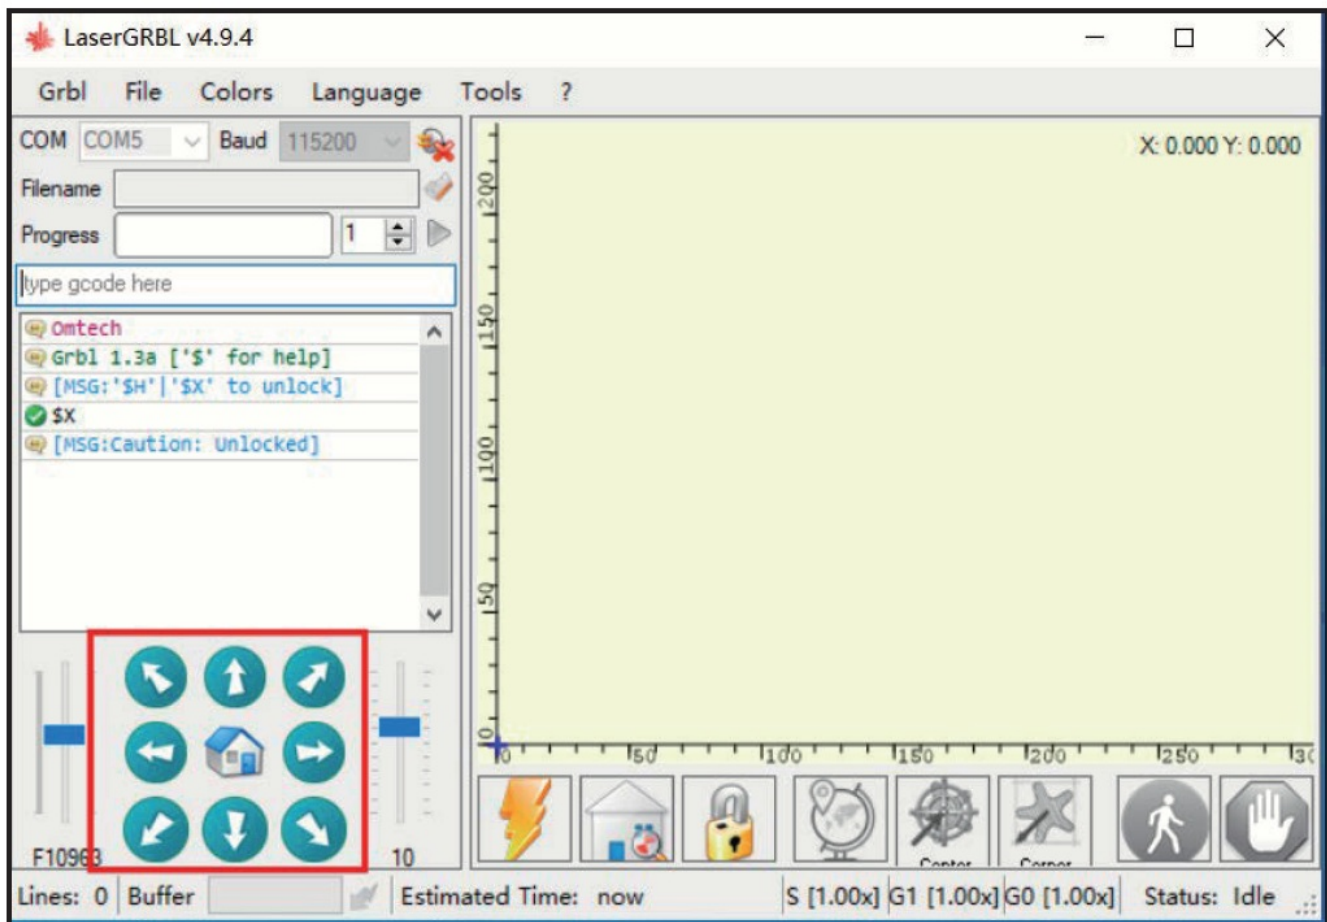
LaserGRBL v4.9.4

Grbl File Colors Language Tools ?

COM COM5 Baud 115200

Filename

Progress 1

type gcode here

Omtech
Grbl 1.3a ['$' for help]
[MSG:'$H'|'$X' to unlock]
$X
[MSG:Caution: Unlocked]

F10963 10

X: 0.000 Y: 0.000

200
150
100
50
0
0 50 100 150 200 250 30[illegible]

Center Corner

Lines: 0 Buffer Estimated Time: now S [1.00x] G1 [1.00x] G0 [1.00x] Status: Idle